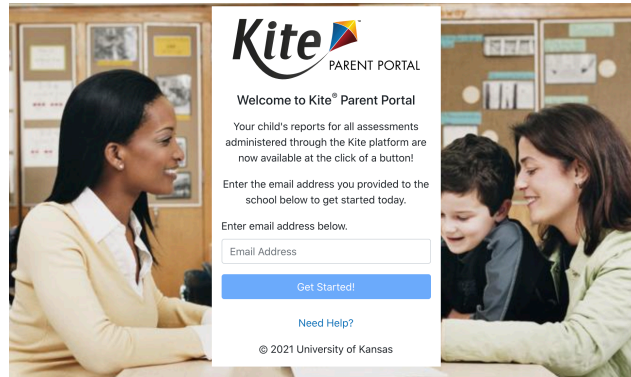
Kite
PARENT PORTAL

Welcome to Kite® Parent Portal

Your child's reports for all assessments administered through the Kite platform are now available at the click of a button!

Enter the email address you provided to the school below to get started today.

Enter email address below.

Email Address

Get Started!

Need Help?

© 2021 University of Kansas